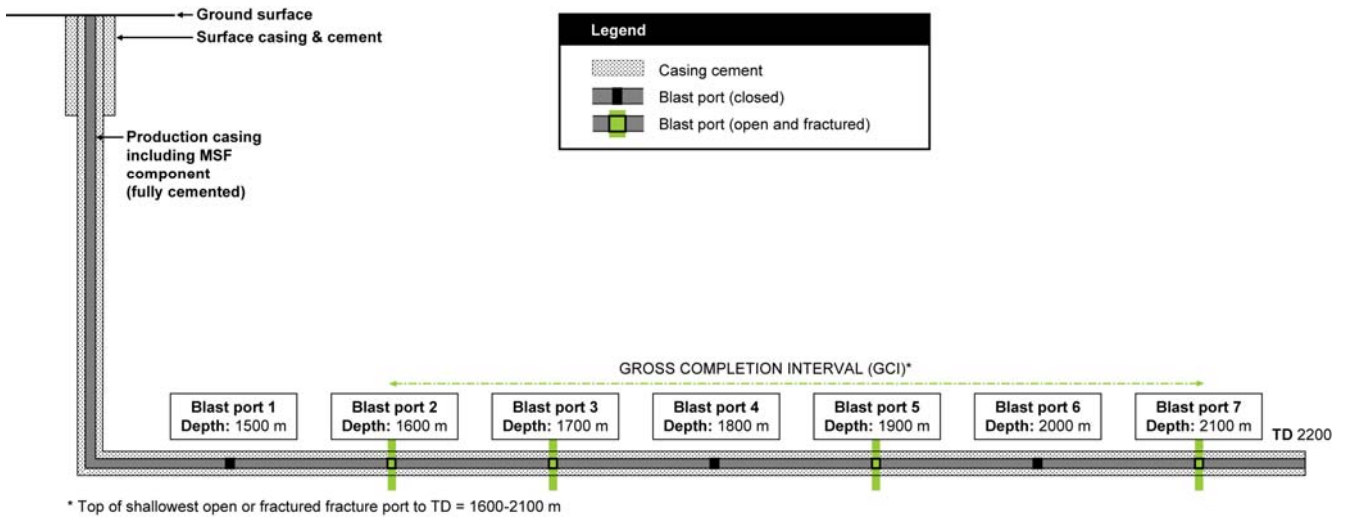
Ground surface
Surface casing & cement
Production casing including MSF component (fully cemented)

Legend
Casing cement
Blast port (closed)
Blast port (open and fractured)

GROSS COMPLETION INTERVAL (GCI)*

Blast port 1
Depth: 1500 m

Blast port 2
Depth: 1600 m

Blast port 3
Depth: 1700 m

Blast port 4
Depth: 1800 m

Blast port 5
Depth: 1900 m

Blast port 6
Depth: 2000 m

Blast port 7
Depth: 2100 m

TD 2200

* Top of shallowest open or fractured fracture port to TD = 1600-2100 m